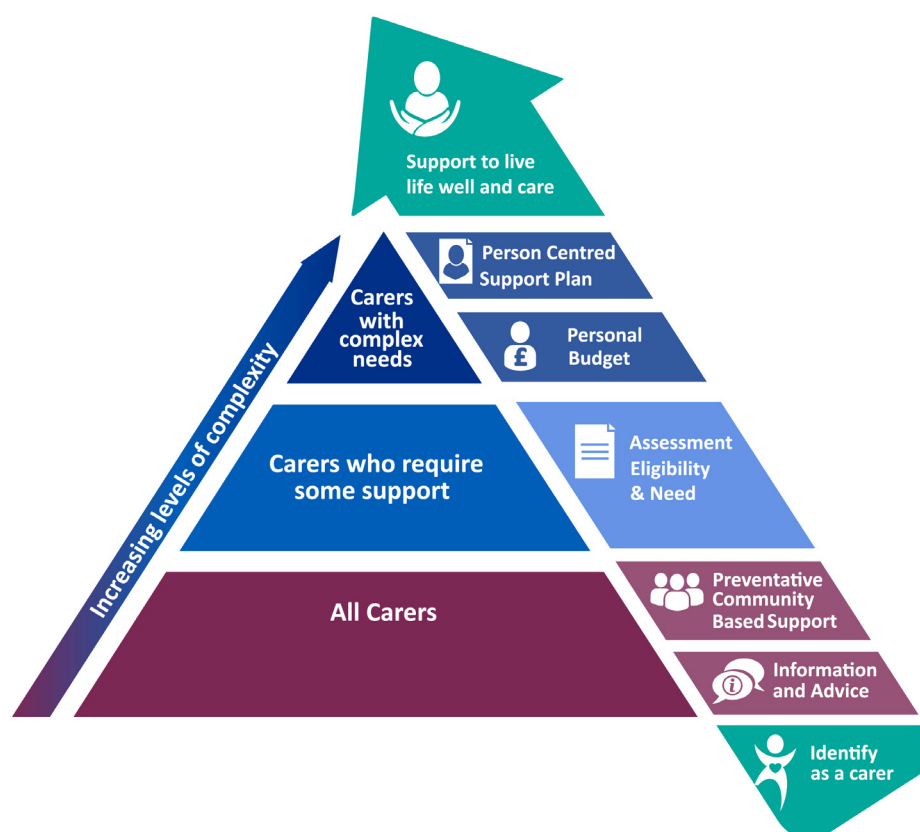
Support to live life well and care

Person Centred Support Plan

Carers with complex needs

Personal Budget

Increasing levels of complexity

Carers who require some support

Assessment Eligibility & Need

All Carers

Preventative Community Based Support

Information and Advice

Identify as a carer